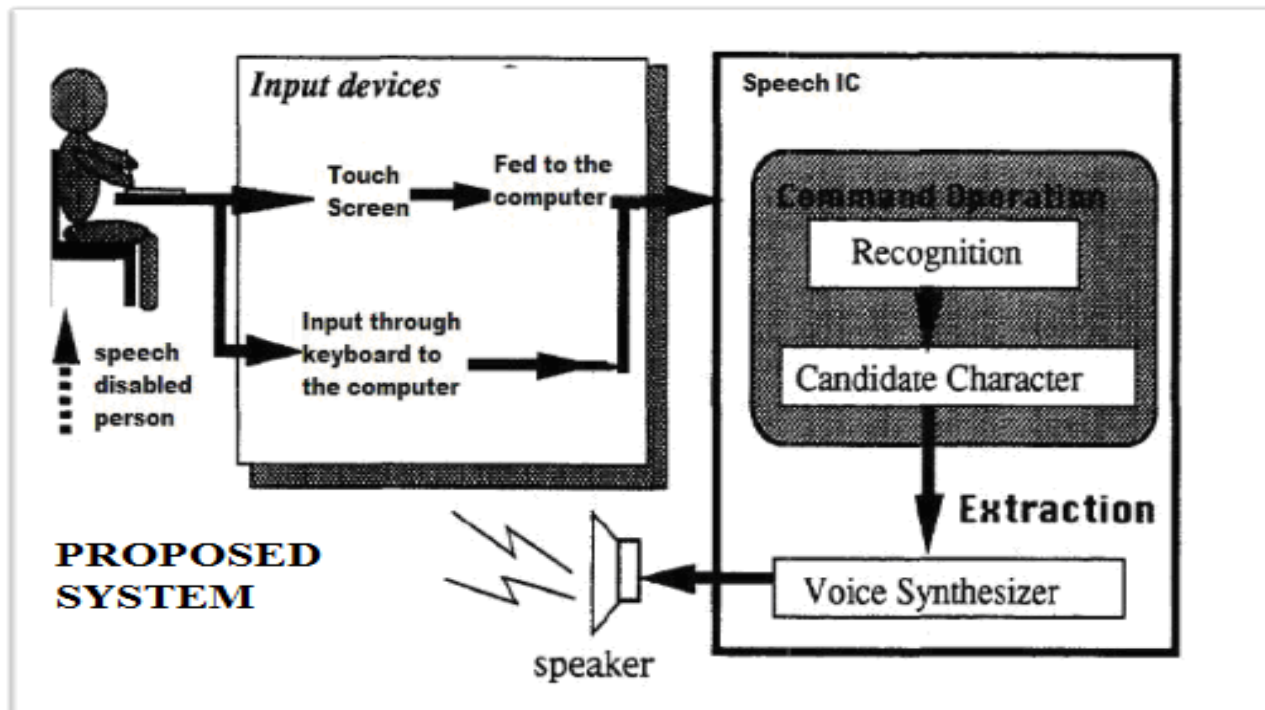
Input devices

Touch Screen

Fed to the computer

Input through keyboard to the computer

speech disabled person

Speech IC

Command Operation

Recognition

Candidate Character

Extraction

Voice Synthesizer

speaker

PROPOSED SYSTEM